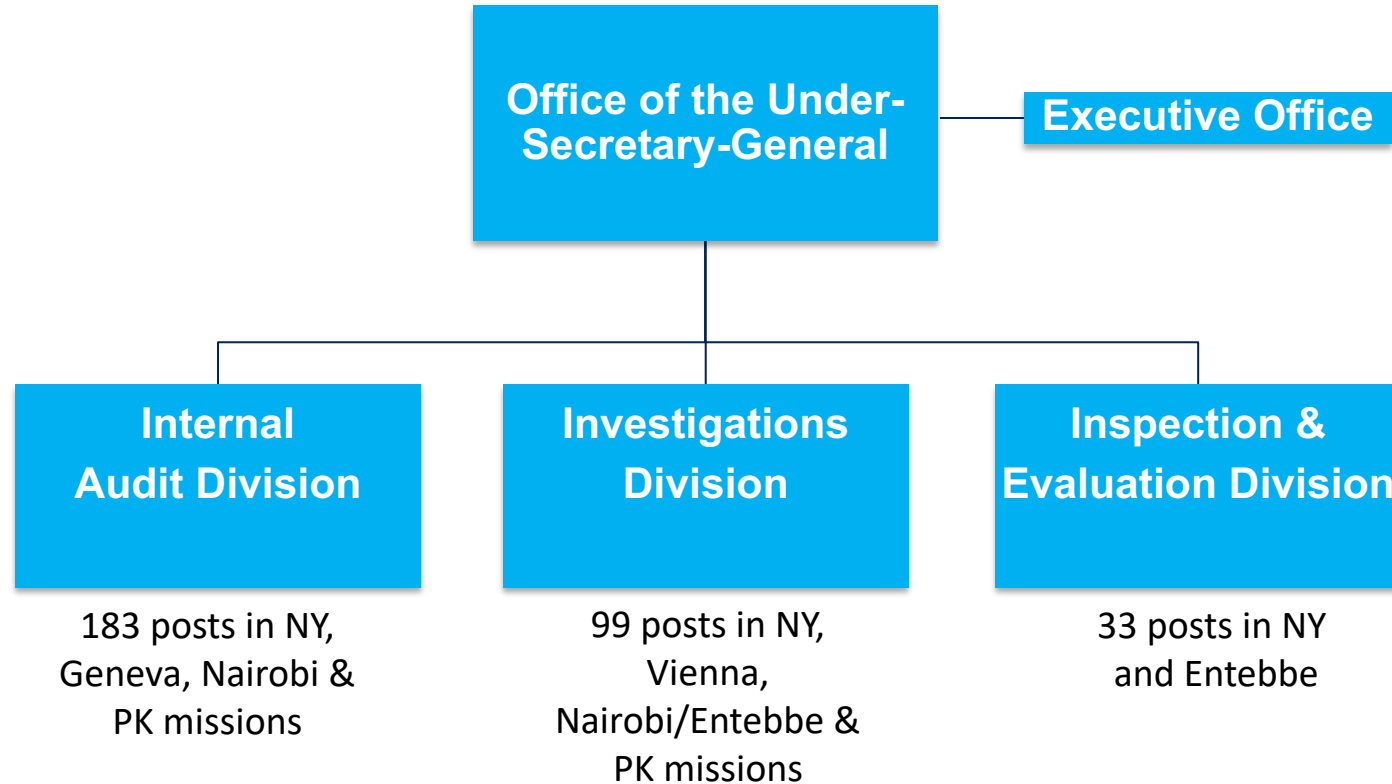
Office of the Under-Secretary-General

Executive Office

Internal Audit Division

183 posts in NY, Geneva, Nairobi & PK missions

Investigations Division

99 posts in NY, Vienna, Nairobi/Entebbe & PK missions

Inspection & Evaluation Division

33 posts in NY and Entebbe